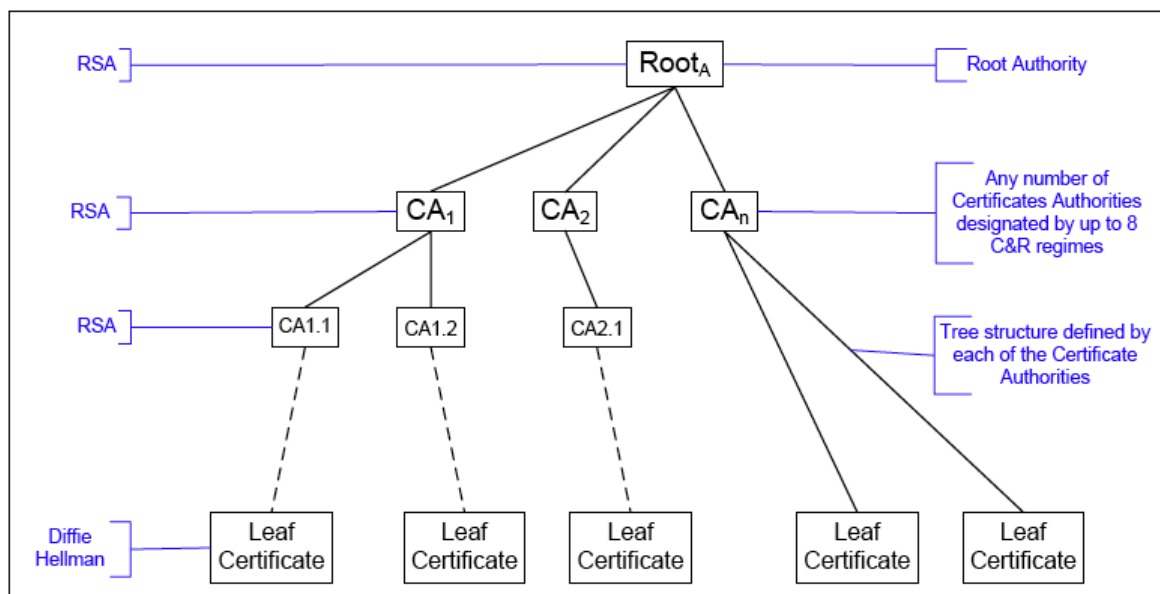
RSA

$Root_A$

Root Authority

RSA

$CA_1$

$CA_2$

$CA_n$

Any number of Certificates Authorities designated by up to 8 C&R regimes

RSA

CA1.1

CA1.2

CA2.1

Tree structure defined by each of the Certificate Authorities

Diffie Hellman

Leaf Certificate

Leaf Certificate

Leaf Certificate

Leaf Certificate

Leaf Certificate